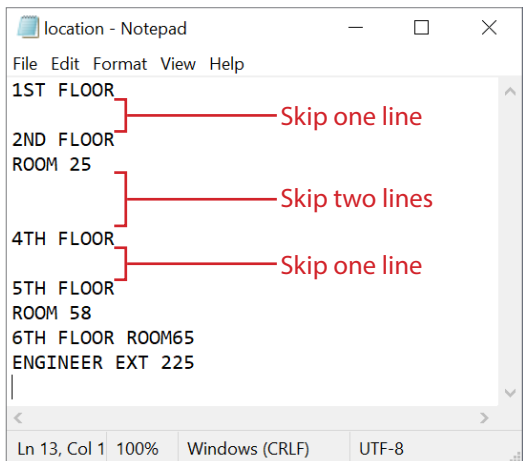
location - Notepad

File Edit Format View Help

1ST FLOOR

2ND FLOOR
ROOM 25


4TH FLOOR

5TH FLOOR
ROOM 58
6TH FLOOR ROOM65
ENGINEER EXT 225

Skip one line
Skip two lines
Skip one line

Ln 13, Col 1 | 100% | Windows (CRLF) | UTF-8